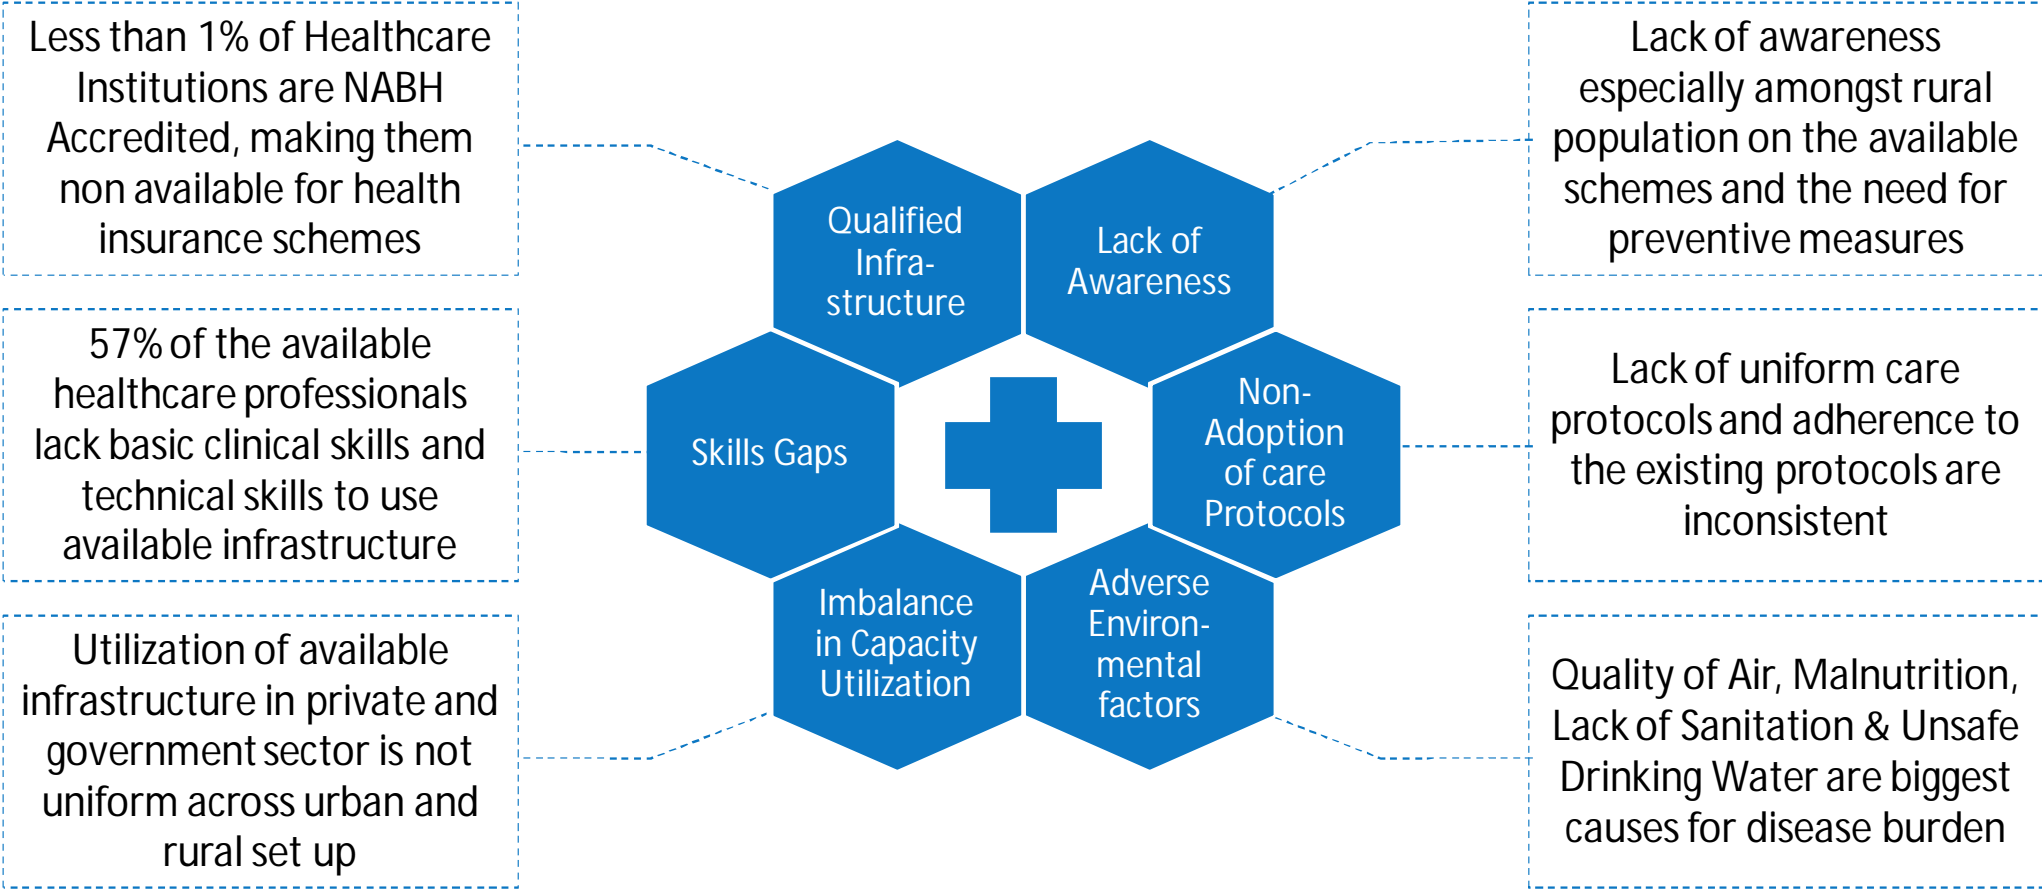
Less than 1% of Healthcare Institutions are NABH Accredited, making them non available for health insurance schemes

Lack of awareness especially amongst rural population on the available schemes and the need for preventive measures

Qualified Infra-structure

Lack of Awareness

Skills Gaps

Non-Adoption of care Protocols

Imbalance in Capacity Utilization

Adverse Environ-mental factors

57% of the available healthcare professionals lack basic clinical skills and technical skills to use available infrastructure

Lack of uniform care protocols and adherence to the existing protocols are inconsistent

Utilization of available infrastructure in private and government sector is not uniform across urban and rural set up

Quality of Air, Malnutrition, Lack of Sanitation & Unsafe Drinking Water are biggest causes for disease burden